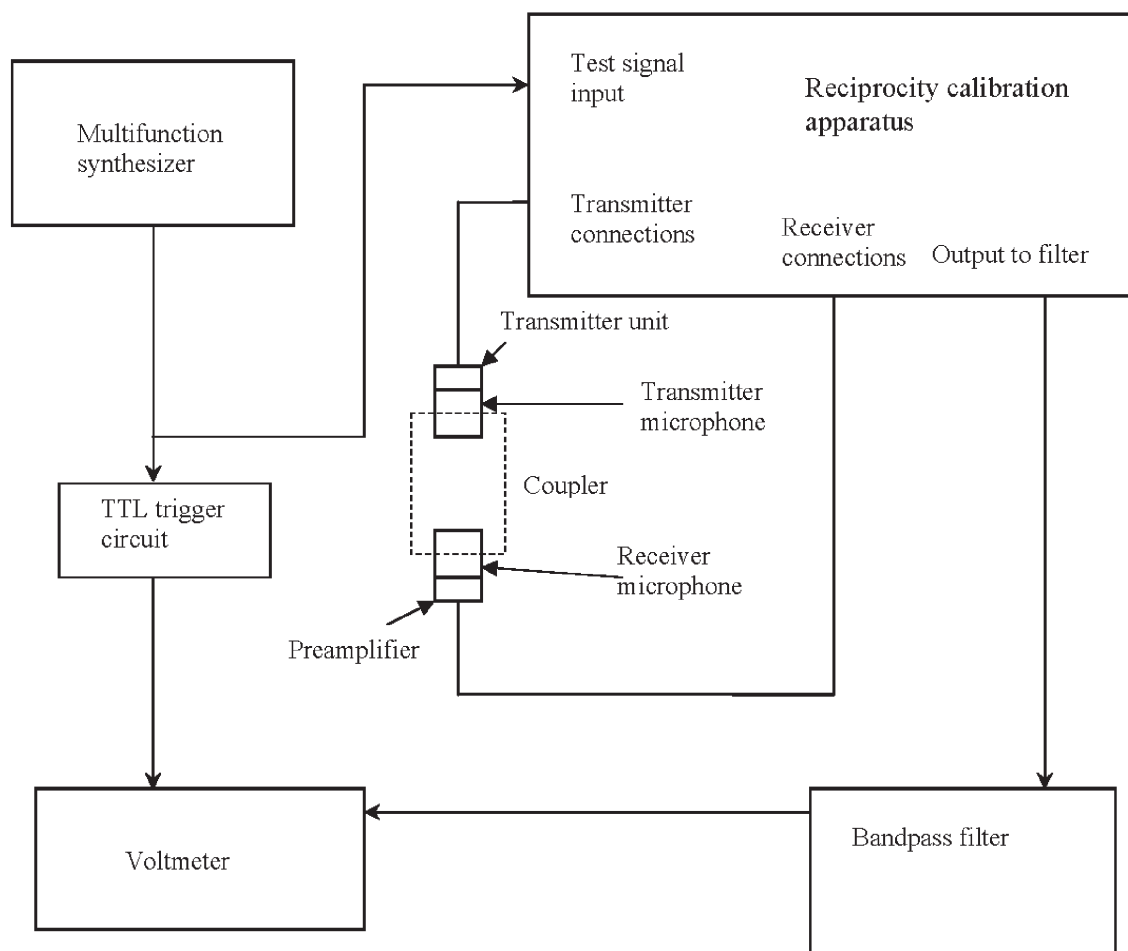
Multifunction synthesizer

Test signal input

Reciprocity calibration apparatus

Transmitter connections

Receiver connections

Output to filter

Transmitter unit

Transmitter microphone

Coupler

TTL trigger circuit

Receiver microphone

Preamplifier

Voltmeter

Bandpass filter